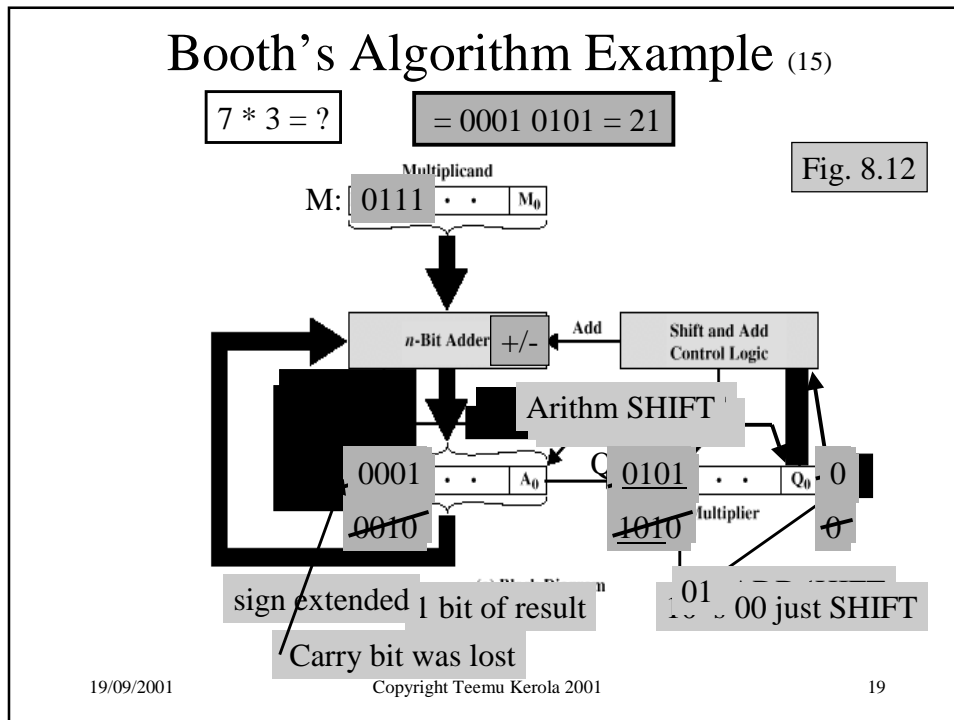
Booth's Algorithm Example (15)

7 * 3 = ?

= 0001 0101 = 21

Fig. 8.12

Multiplicand

M: 0111 · · $M_0$

n-Bit Adder +/-

Add

Shift and Add Control Logic

Arithm SHIFT

Q

0001 · · $A_0$

0010

0101 · · $Q_0$ 0

1010

0

Multiplier

sign extended

1 bit of result

01

00 just SHIFT

Carry bit was lost

19/09/2001

Copyright Teemu Kerola 2001

19